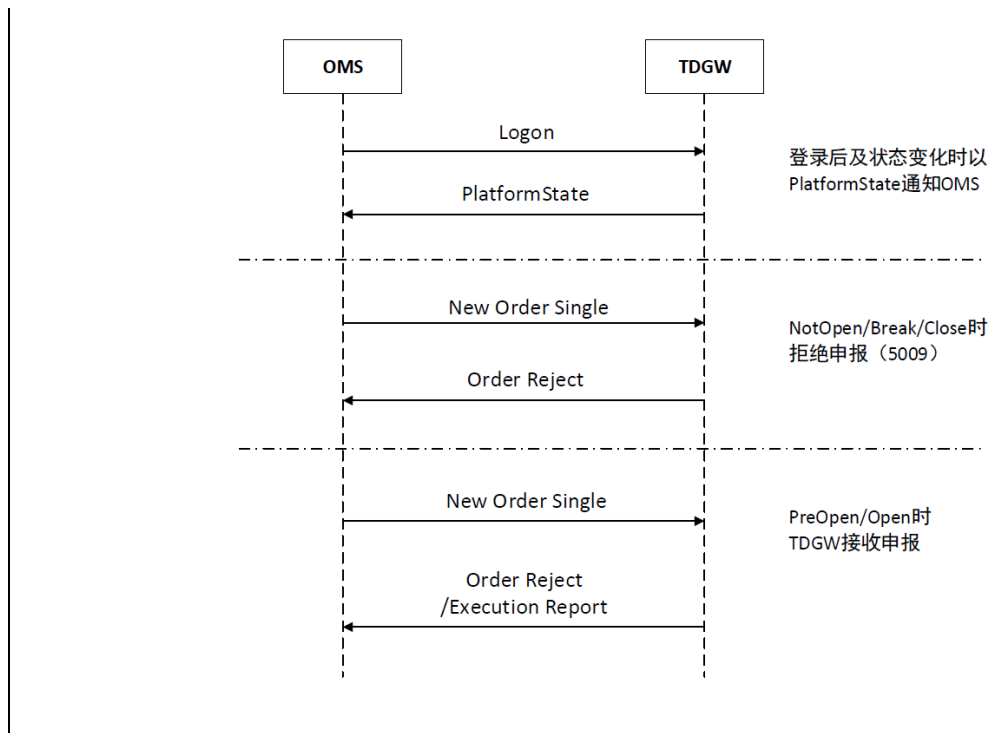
OMS

TDGW

Logon

登录后及状态变化时以PlatformState通知OMS

PlatformState

New Order Single

NotOpen/Break/Close时拒绝申报（5009）

Order Reject

New Order Single

PreOpen/Open时TDGW接收申报

Order Reject
/Execution Report